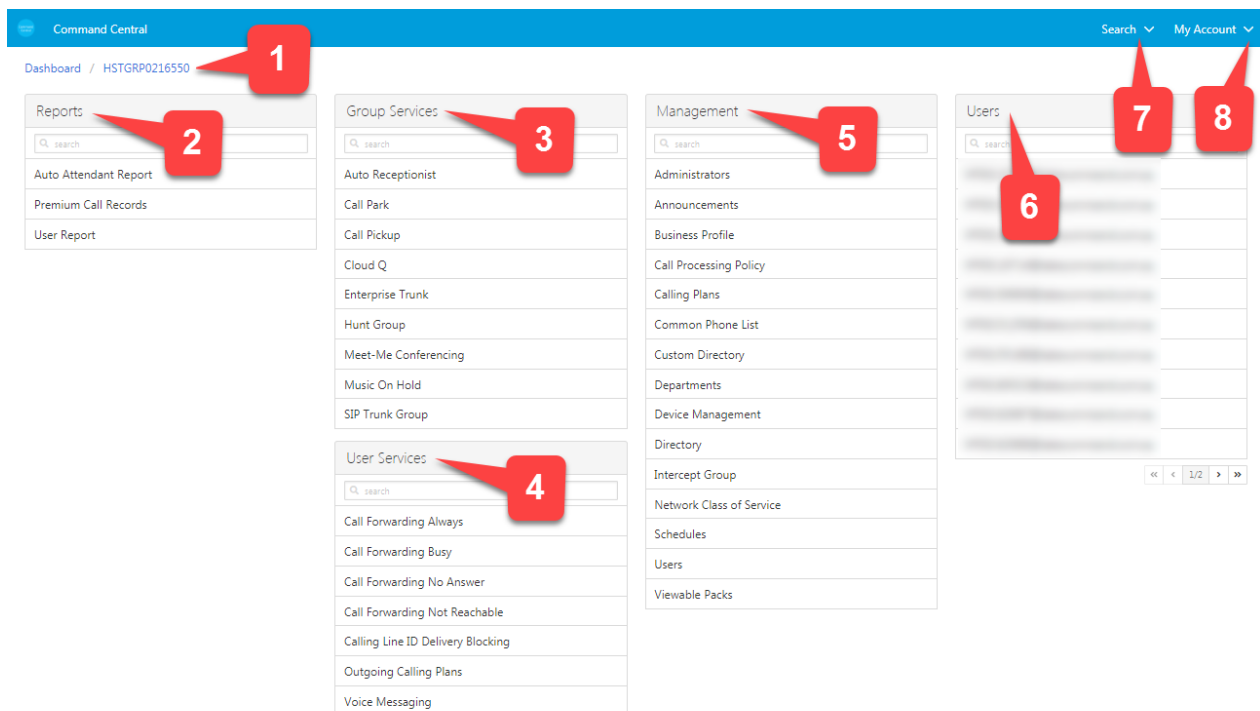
Command Central

Search
My Account

Dashboard / HSTGRP0216550

1

Reports
2
search
Auto Attendant Report
Premium Call Records
User Report

Group Services
3
search
Auto Receptionist
Call Park
Call Pickup
Cloud Q
Enterprise Trunk
Hunt Group
Meet-Me Conferencing
Music On Hold
SIP Trunk Group

User Services
4
search
Call Forwarding Always
Call Forwarding Busy
Call Forwarding No Answer
Call Forwarding Not Reachable
Calling Line ID Delivery Blocking
Outgoing Calling Plans
Voice Messaging

Management
5
search
Administrators
Announcements
Business Profile
Call Processing Policy
Calling Plans
Common Phone List
Custom Directory
Departments
Device Management
Directory
Intercept Group
Network Class of Service
Schedules
Users
Viewable Packs

Users
6
search
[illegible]
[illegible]
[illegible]
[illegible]
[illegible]
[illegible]
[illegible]
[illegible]
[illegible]
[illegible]
« ‹ 1/2 › »

7
8